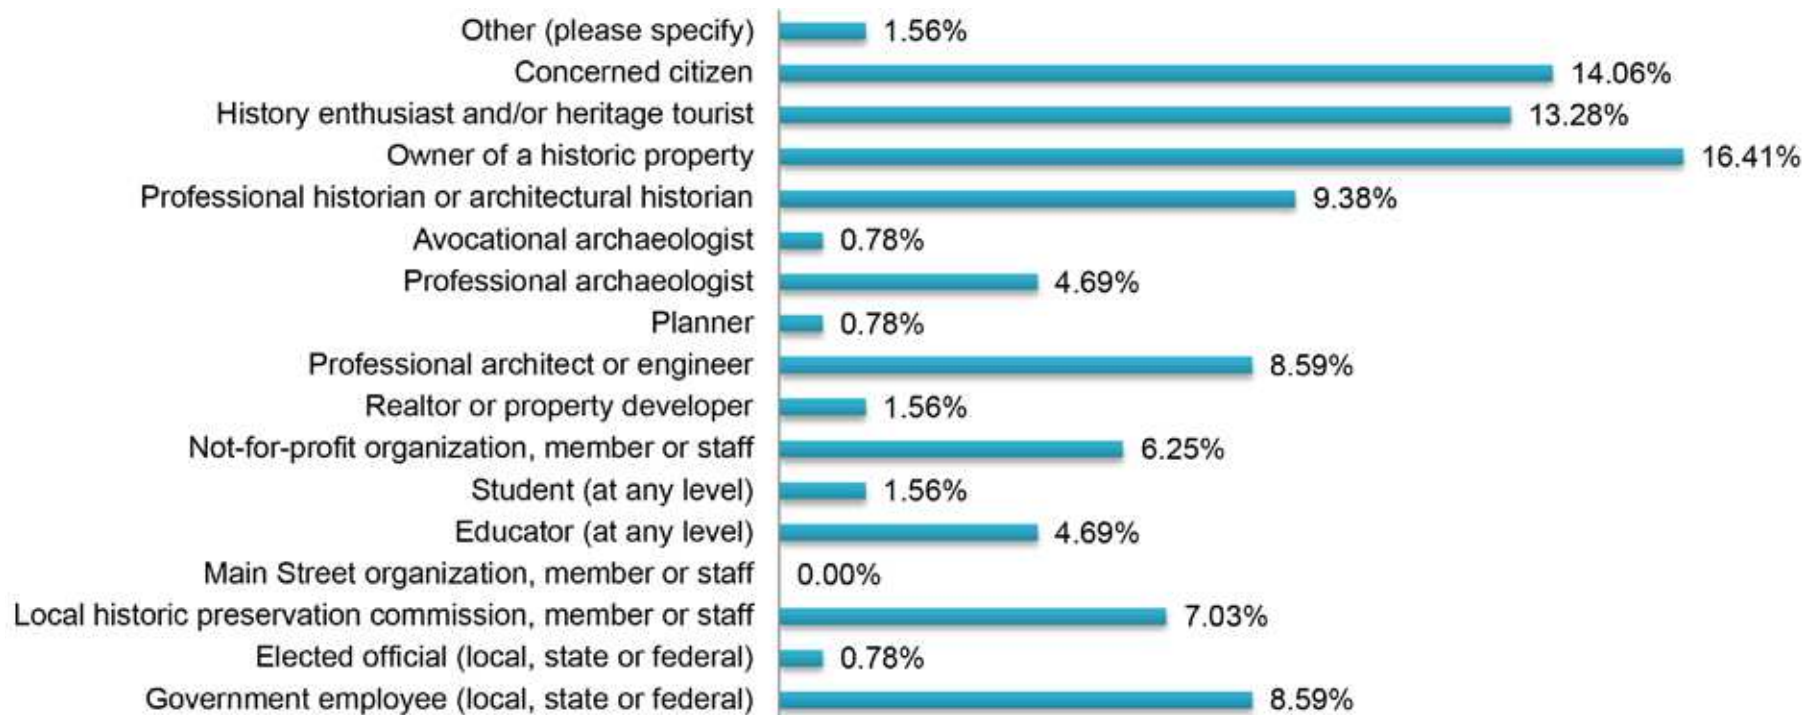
| Category | Percentage |
|---|---|
| Other (please specify) | 1.56% |
| Concerned citizen | 14.06% |
| History enthusiast and/or heritage tourist | 13.28% |
| Owner of a historic property | 16.41% |
| Professional historian or architectural historian | 9.38% |
| Avocational archaeologist | 0.78% |
| Professional archaeologist | 4.69% |
| Planner | 0.78% |
| Professional architect or engineer | 8.59% |
| Realtor or property developer | 1.56% |
| Not-for-profit organization, member or staff | 6.25% |
| Student (at any level) | 1.56% |
| Educator (at any level) | 4.69% |
| Main Street organization, member or staff | 0.00% |
| Local historic preservation commission, member or staff | 7.03% |
| Elected official (local, state or federal) | 0.78% |
| Government employee (local, state or federal) | 8.59% |